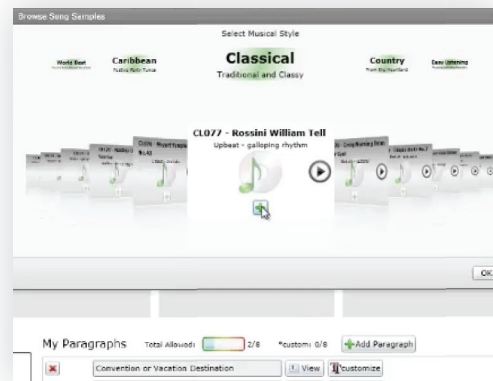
Browse Song Samples

Select Musical Style

World Beat

Caribbean
Festive Party Tunes

Classical
Traditional and Classy

Country
From the Heartland

Easy Listening

CL077 - Rossini William Tell
Upbeat - galloping rhythm

OK

My Paragraphs Total Allowed: 2/8 *custom: 0/8 Add Paragraph

Convention or Vacation Destination View customize